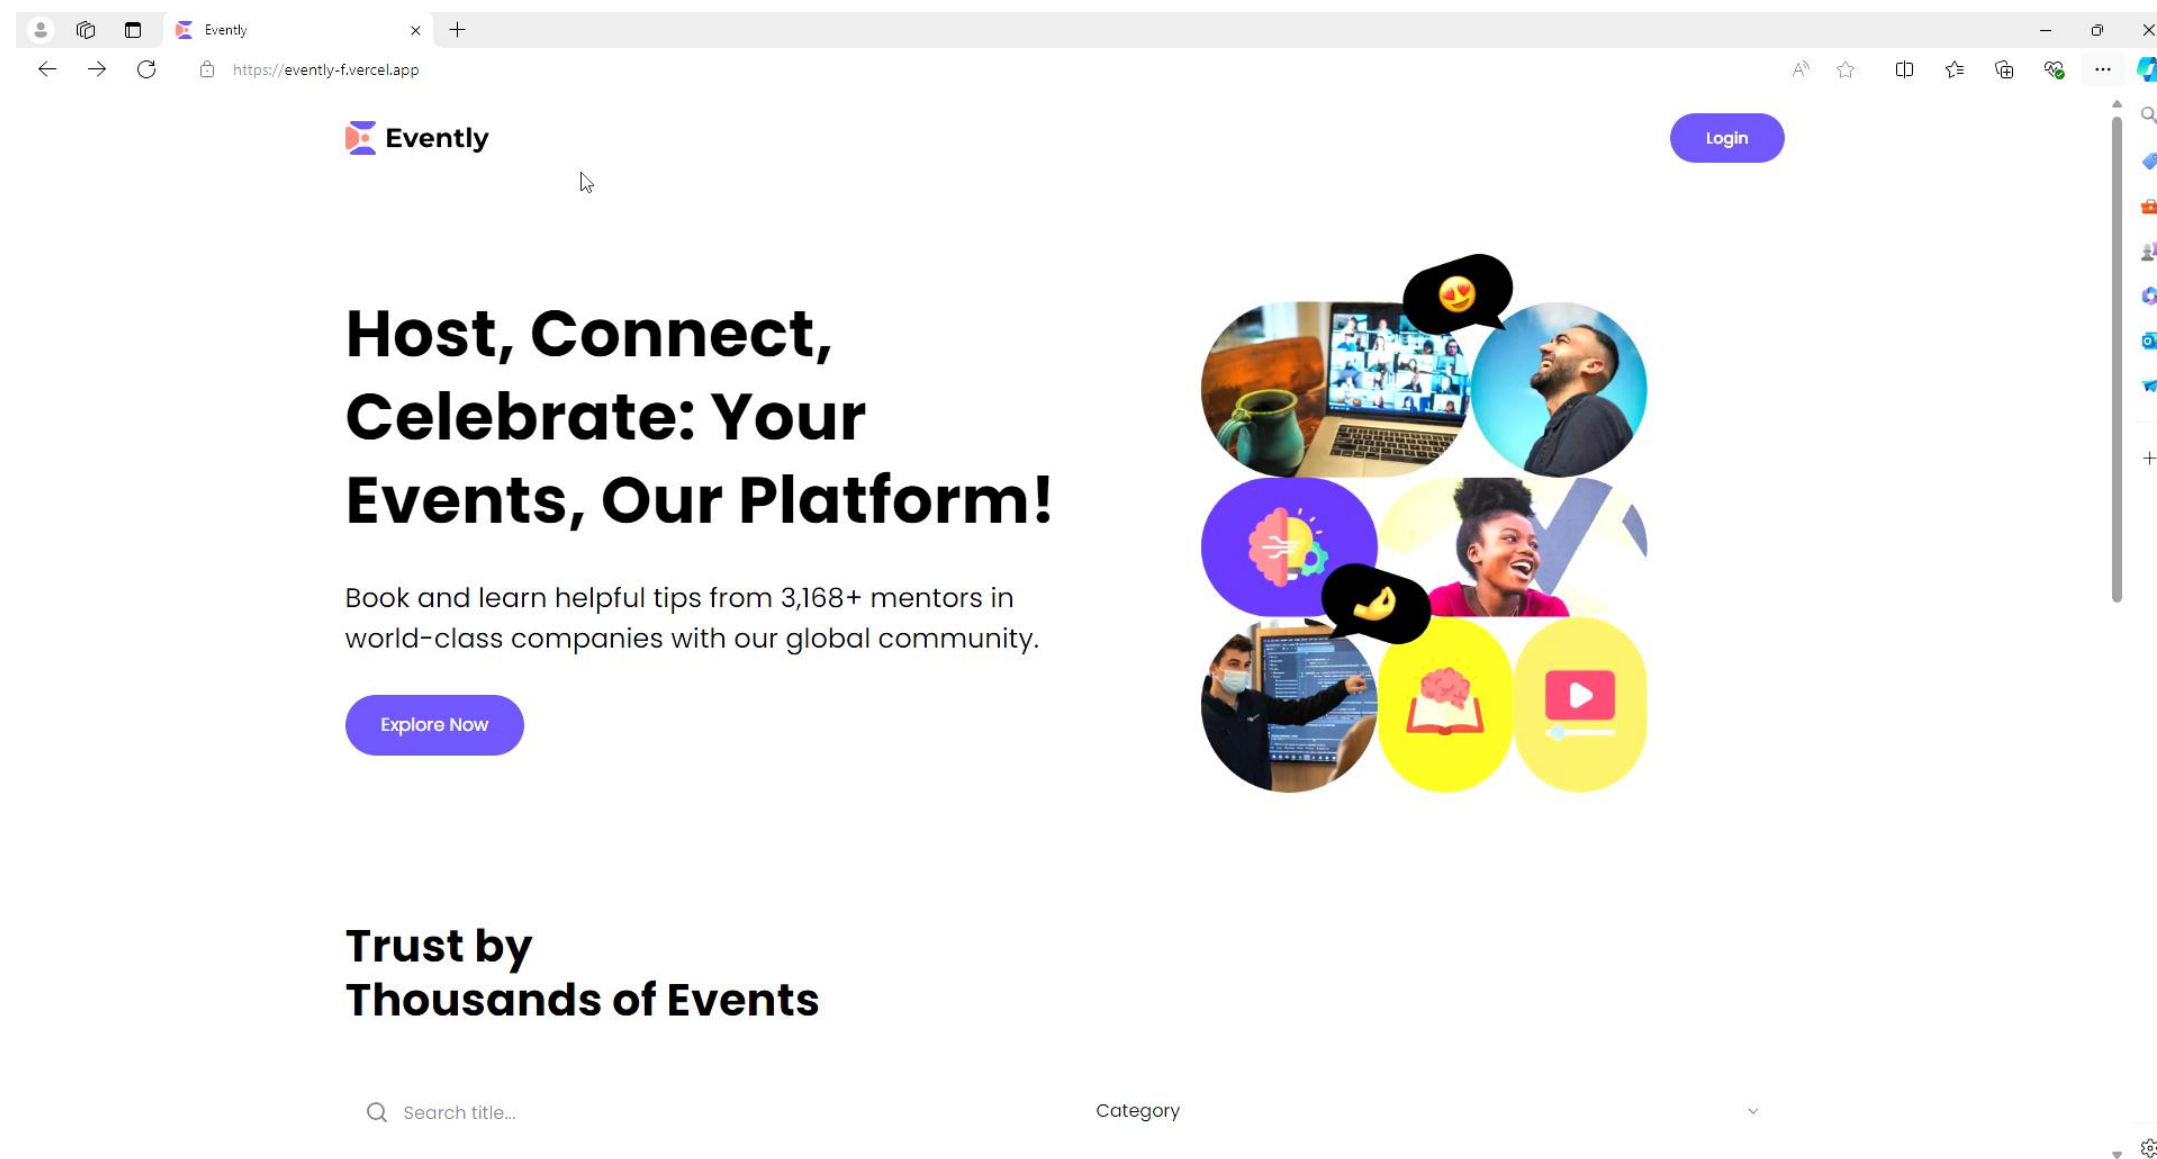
Evently

https://evently-f.vercel.app

Evently

Login

Host, Connect, Celebrate: Your Events, Our Platform!

Book and learn helpful tips from 3,168+ mentors in world-class companies with our global community.

Explore Now

Trust by
Thousands of Events

Search title...

Category